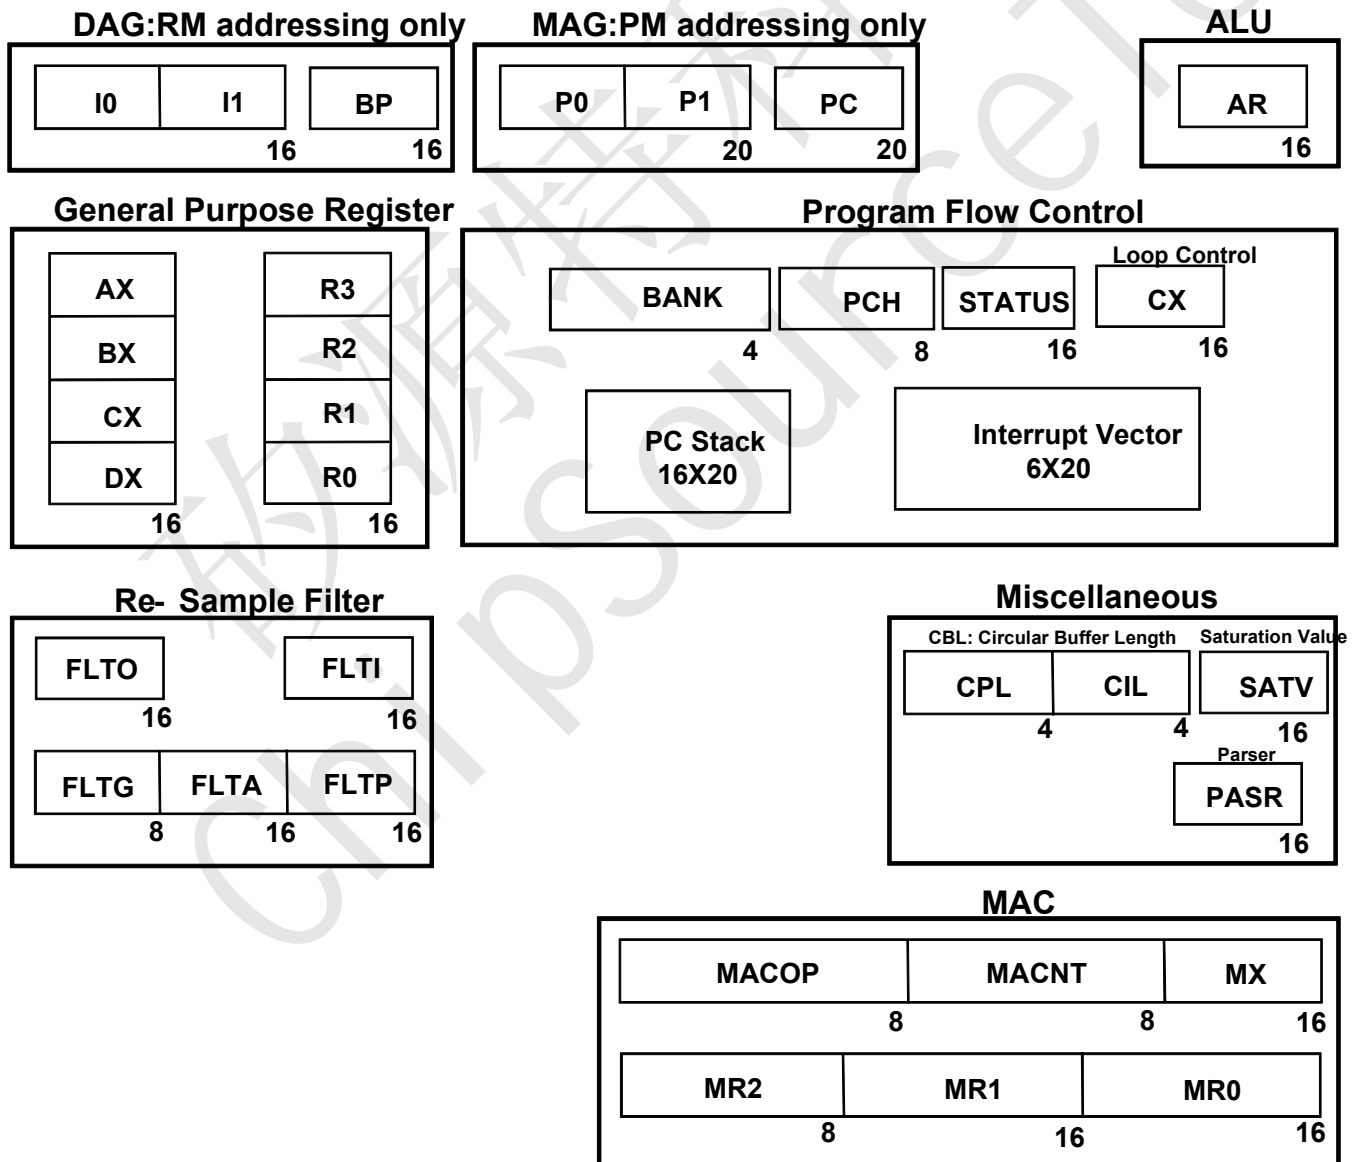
DAG:RM addressing only

I0 I1 BP
16 16

MAG:PM addressing only

P0 P1 PC
20 20

ALU

AR
16

General Purpose Register

AX
BX
CX
DX
16

R3
R2
R1
R0
16

Program Flow Control

BANK
4

PCH
8

STATUS
16

Loop Control
CX
16

PC Stack
16X20

Interrupt Vector
6X20

Re- Sample Filter

FLTO
16

FLTI
16

FLTG FLTA FLTP
8 16 16

Miscellaneous

CBL: Circular Buffer Length
CPL CIL
4 4

Saturation Value
SATV
16

Parser
PASR
16

MAC

MACOP MACNT MX
8 8 16

MR2 MR1 MR0
8 16 16